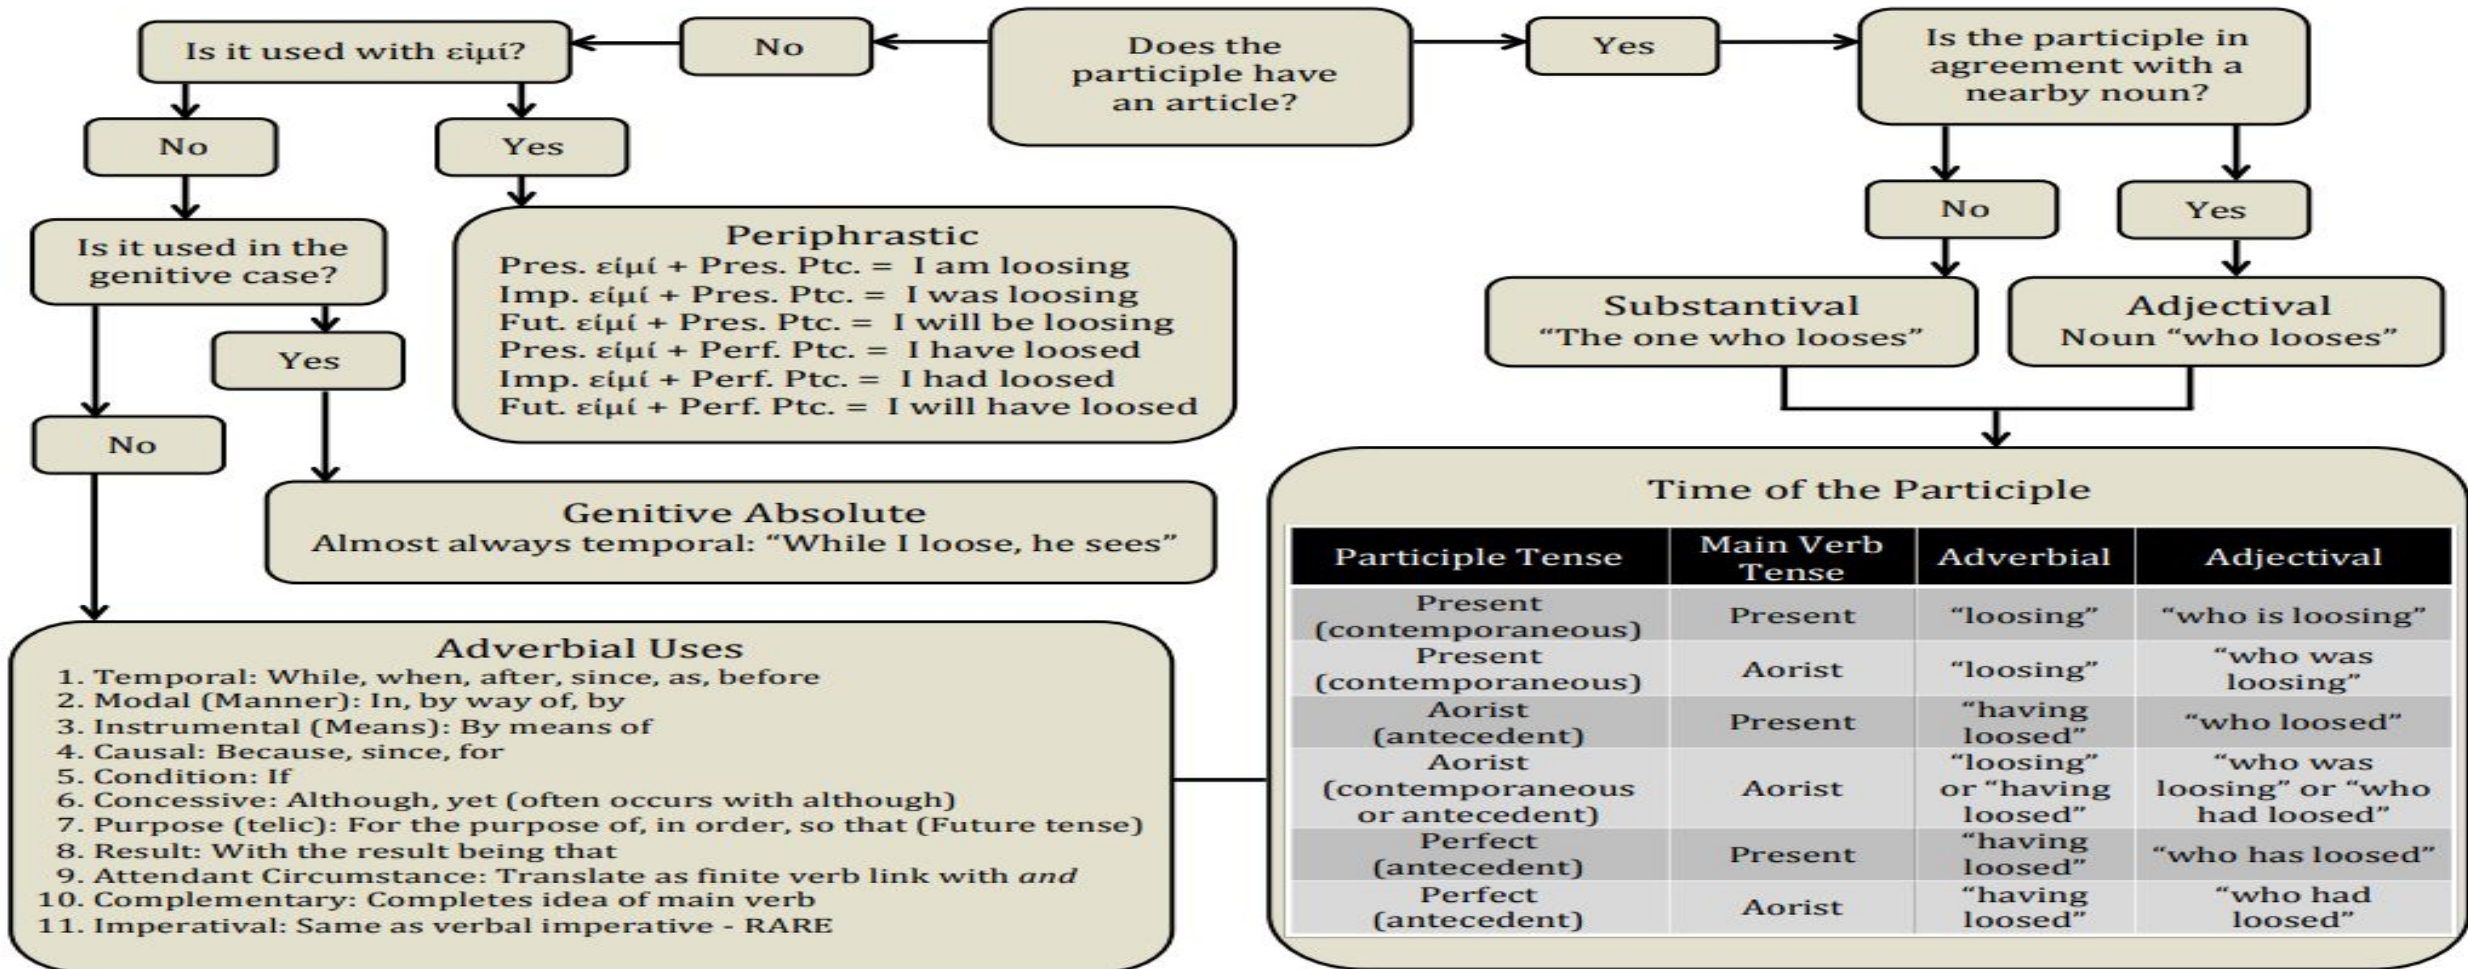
Does the participle have an article?

No

Yes

Is it used with εἰμί?

No

Yes

Is it used in the genitive case?

Yes

No

Periphrastic
Pres. εἰμί + Pres. Ptc. = I am loosing
Imp. εἰμί + Pres. Ptc. = I was loosing
Fut. εἰμί + Pres. Ptc. = I will be loosing
Pres. εἰμί + Perf. Ptc. = I have loosed
Imp. εἰμί + Perf. Ptc. = I had loosed
Fut. εἰμί + Perf. Ptc. = I will have loosed

Genitive Absolute
Almost always temporal: "While I loose, he sees"

Adverbial Uses
1. Temporal: While, when, after, since, as, before
2. Modal (Manner): In, by way of, by
3. Instrumental (Means): By means of
4. Causal: Because, since, for
5. Condition: If
6. Concessive: Although, yet (often occurs with although)
7. Purpose (telic): For the purpose of, in order, so that (Future tense)
8. Result: With the result being that
9. Attendant Circumstance: Translate as finite verb link with *and*
10. Complementary: Completes idea of main verb
11. Imperatival: Same as verbal imperative - RARE

Is the participle in agreement with a nearby noun?

No

Yes

Substantival
"The one who looses"

Adjectival
Noun "who looses"

Time of the Participle

| Participle Tense | Main Verb Tense | Adverbial | Adjectival |
|---|---|---|---|
| Present (contemporaneous) | Present | "loosing" | "who is loosing" |
| Present (contemporaneous) | Aorist | "loosing" | "who was loosing" |
| Aorist (antecedent) | Present | "having loosed" | "who loosed" |
| Aorist (contemporaneous or antecedent) | Aorist | "loosing" or "having loosed" | "who was loosing" or "who had loosed" |
| Perfect (antecedent) | Present | "having loosed" | "who has loosed" |
| Perfect (antecedent) | Aorist | "having loosed" | "who had loosed" |